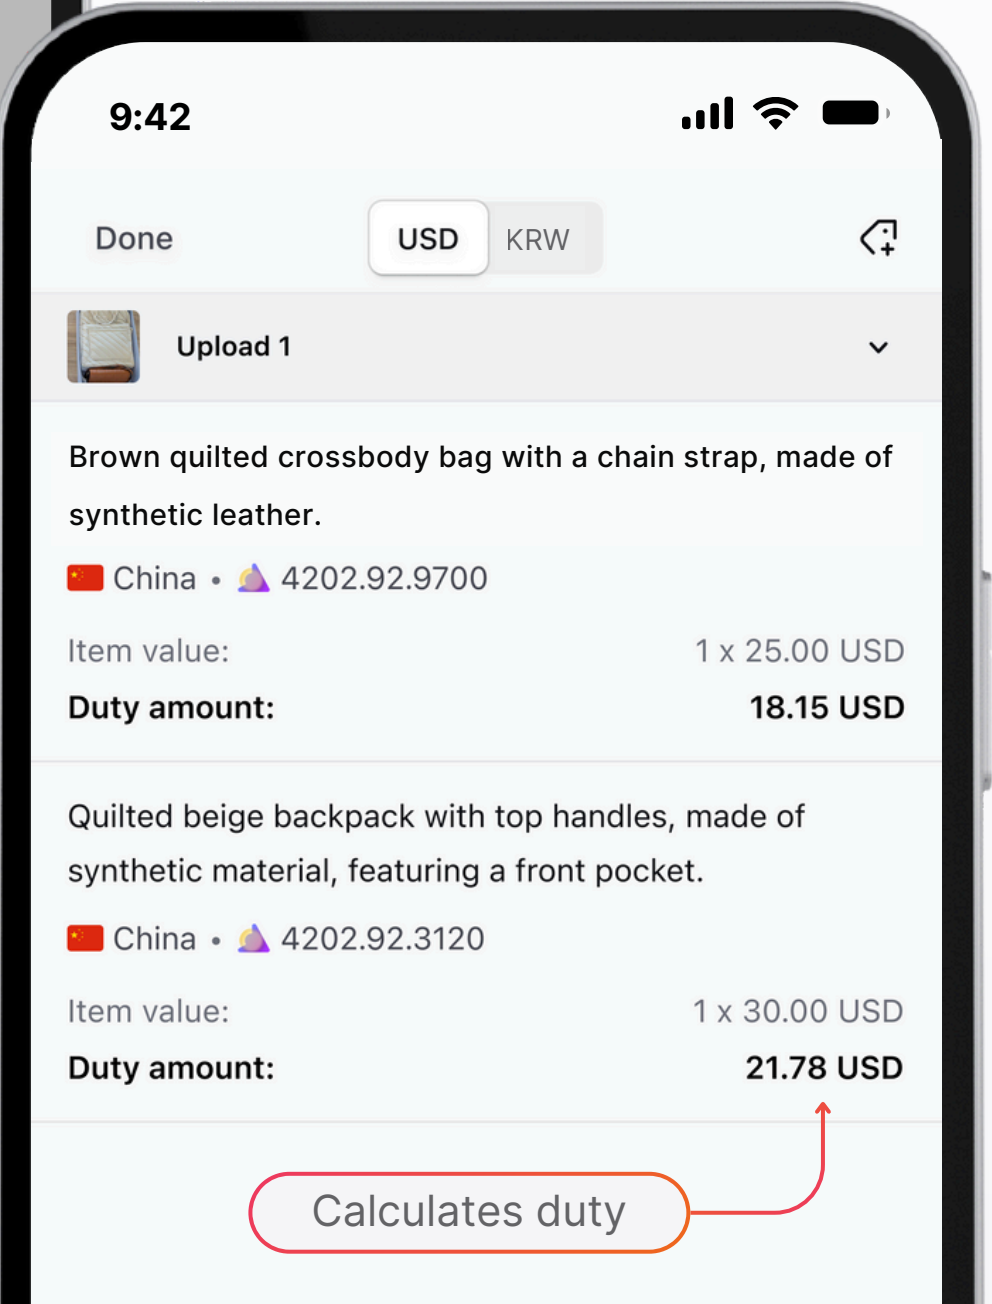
9:42

Done

USD KRW

Upload 1

Brown quilted crossbody bag with a chain strap, made of synthetic leather.

China • 4202.92.9700

Item value: 1 x 25.00 USD

Duty amount: 18.15 USD

Quilted beige backpack with top handles, made of synthetic material, featuring a front pocket.

China • 4202.92.3120

Item value: 1 x 30.00 USD

Duty amount: 21.78 USD

Calculates duty